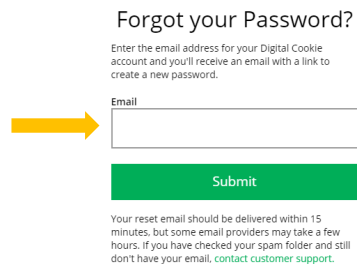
Forgot your Password?

Enter the email address for your Digital Cookie account and you'll receive an email with a link to create a new password.

Email

Submit

Your reset email should be delivered within 15 minutes, but some email providers may take a few hours. If you have checked your spam folder and still don't have your email, contact customer support.